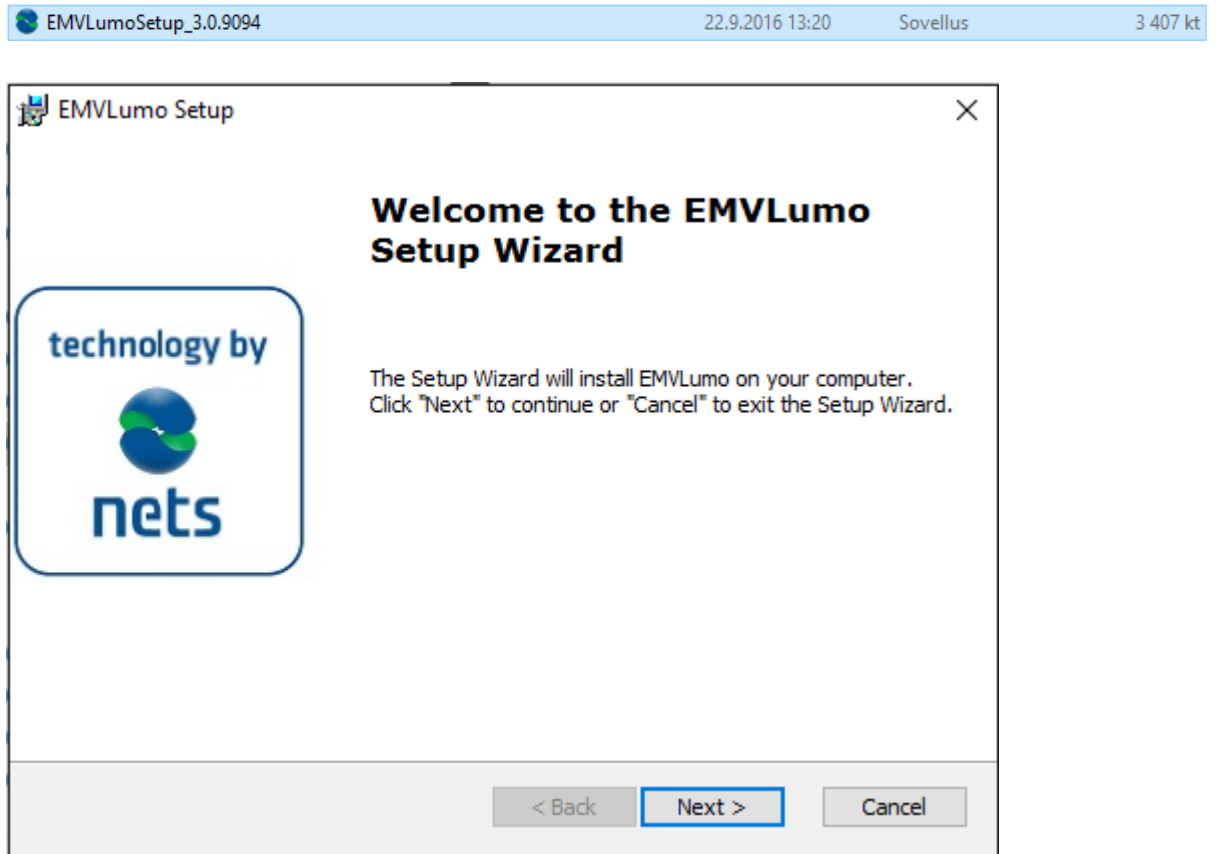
EMVLumoSetup_3.0.9094 22.9.2016 13:20 Sovellus 3 407 kt

EMVLumo Setup

Welcome to the EMVLumo Setup Wizard

technology by

nets

The Setup Wizard will install EMVLumo on your computer. Click "Next" to continue or "Cancel" to exit the Setup Wizard.

< Back Next > Cancel